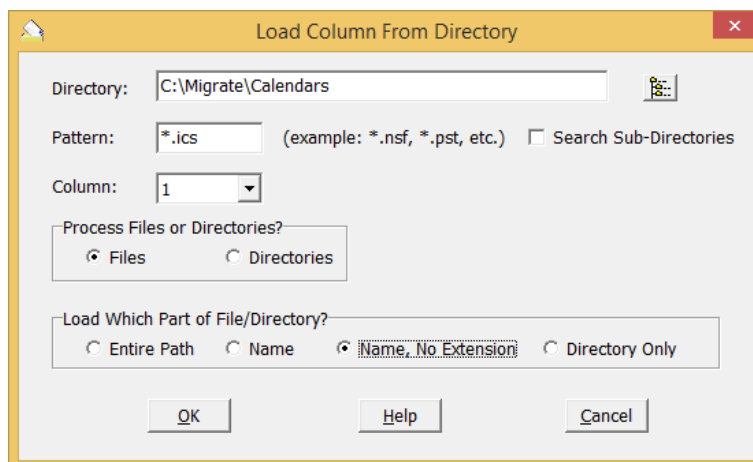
Load Column From Directory

×

Directory: C:\Migrate\Calendars

Pattern: *.ics (example: *.nsf, *.pst, etc.) Search Sub-Directories

Column: 1

Process Files or Directories?
Files Directories

Load Which Part of File/Directory?
Entire Path Name Name, No Extension Directory Only

OK Help Cancel